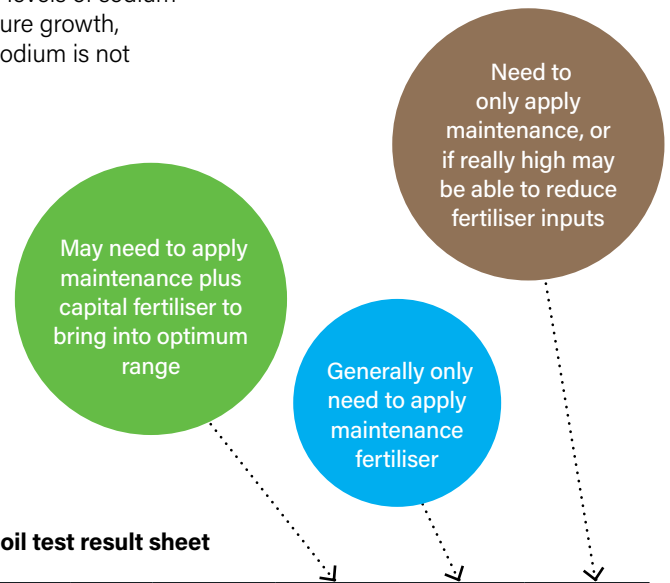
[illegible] levels of sodium
ure growth,
odium is not

Need to only apply maintenance, or if really high may be able to reduce fertiliser inputs

May need to apply maintenance plus capital fertiliser to bring into optimum range

Generally only need to apply maintenance fertiliser

oil test result sheet